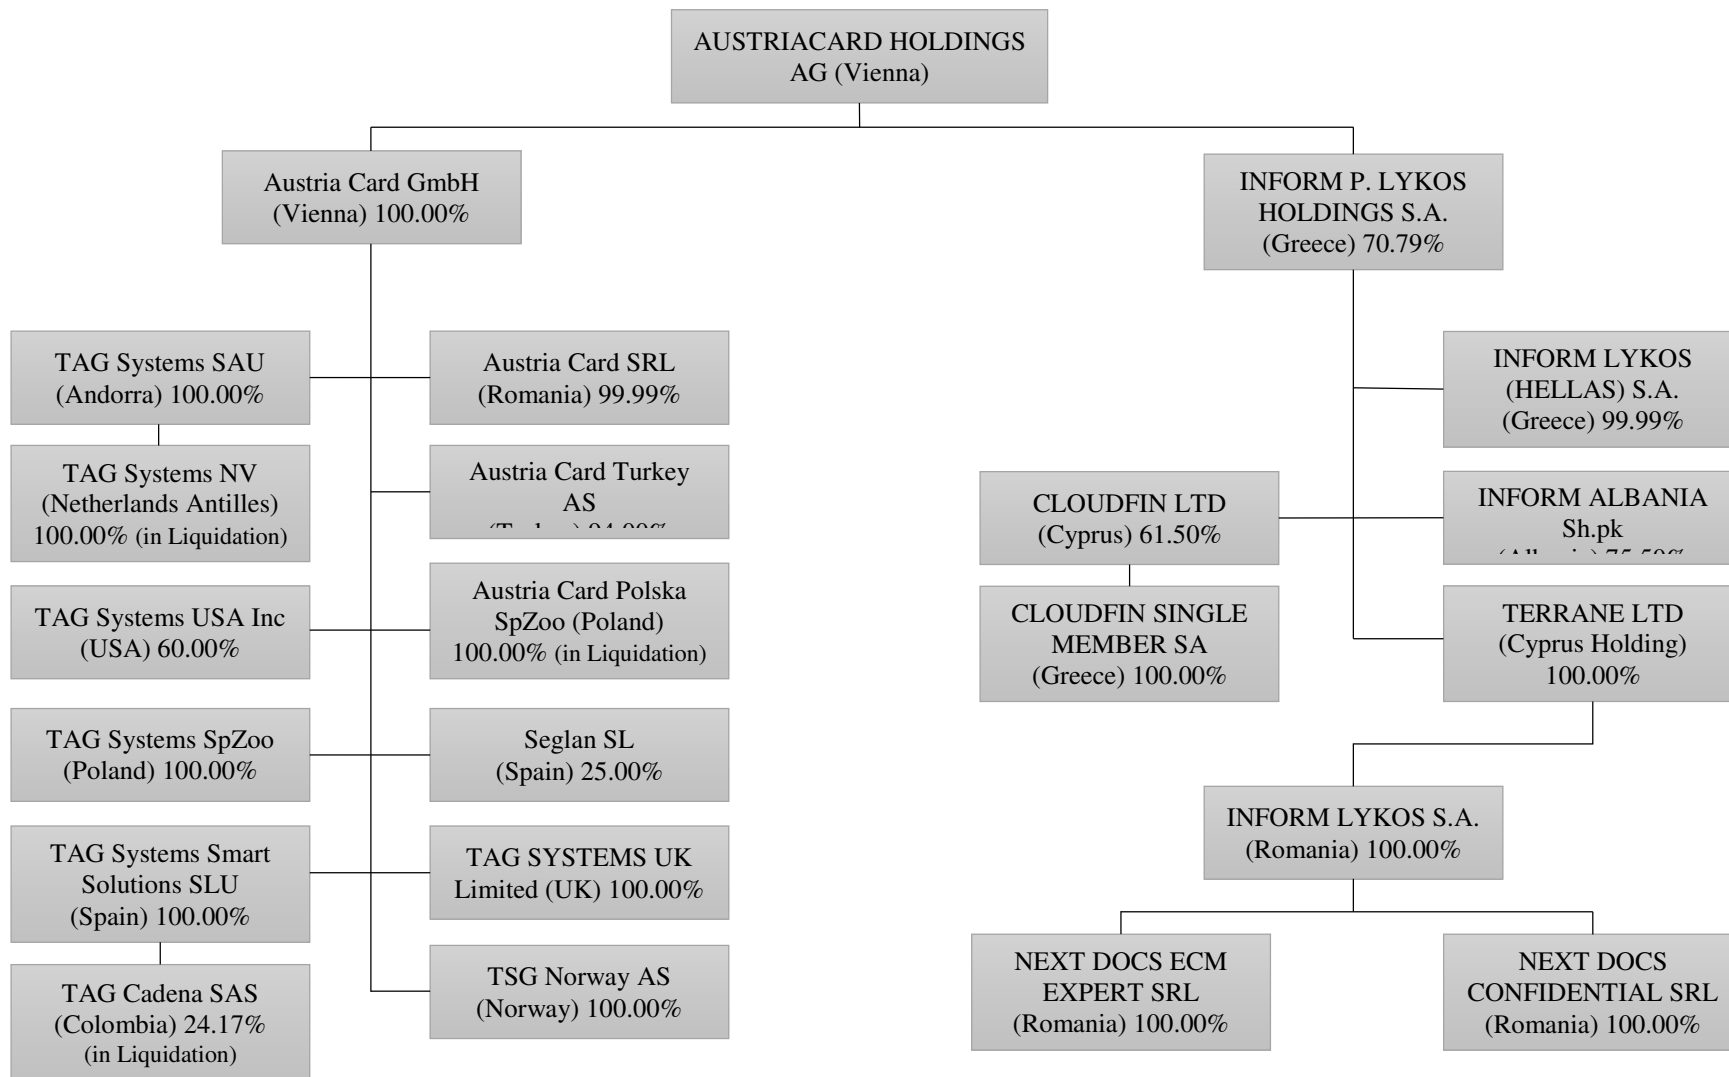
AUSTRIACARD HOLDINGS AG (Vienna)

Austria Card GmbH (Vienna) 100.00%

INFORM P. LYKOS HOLDINGS S.A. (Greece) 70.79%

TAG Systems SAU (Andorra) 100.00%

TAG Systems NV (Netherlands Antilles) 100.00% (in Liquidation)

TAG Systems USA Inc (USA) 60.00%

TAG Systems SpZoo (Poland) 100.00%

TAG Systems Smart Solutions SLU (Spain) 100.00%

TAG Cadena SAS (Colombia) 24.17% (in Liquidation)

Austria Card SRL (Romania) 99.99%

Austria Card Turkey AS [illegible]

Austria Card Polska SpZoo (Poland) 100.00% (in Liquidation)

Seglan SL (Spain) 25.00%

TAG SYSTEMS UK Limited (UK) 100.00%

TSG Norway AS (Norway) 100.00%

INFORM LYKOS (HELLAS) S.A. (Greece) 99.99%

CLOUDFIN LTD (Cyprus) 61.50%

CLOUDFIN SINGLE MEMBER SA (Greece) 100.00%

INFORM ALBANIA Sh.pk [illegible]

TERRANE LTD (Cyprus Holding) 100.00%

INFORM LYKOS S.A. (Romania) 100.00%

NEXT DOCS ECM EXPERT SRL (Romania) 100.00%

NEXT DOCS CONFIDENTIAL SRL (Romania) 100.00%